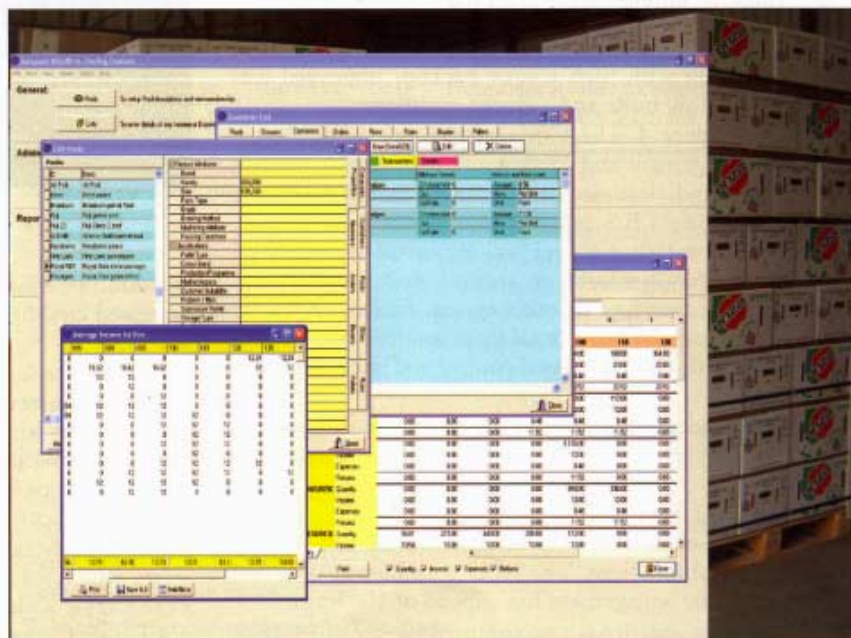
General

Fruit

Edit

Admi

Repor

Average Income for Fruit

Print

Save

Close

Close

Close

Income

Expenses

Returns

Quantity

Income

Expenses

Returns

Quantity

Income

Expenses

Returns

Quantity

Income

Fruit

Quantity

Income

Expenses

Returns

Close